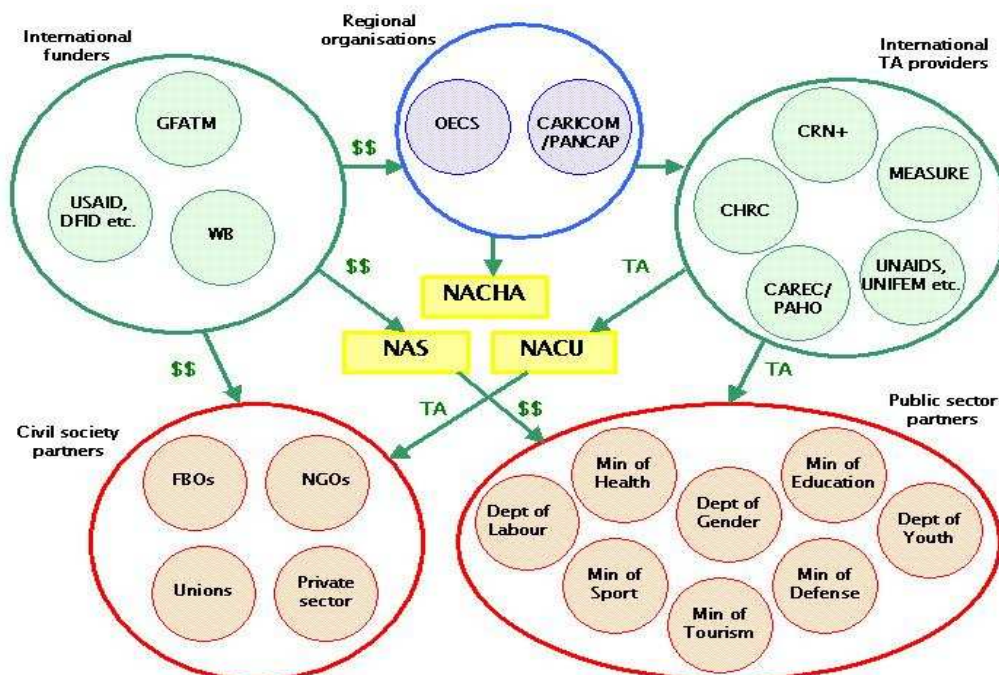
International funders

GFATM

USAID, DFID etc.

WB

Regional organisations

OECS

CARICOM /PANCAP

International TA providers

CRN+

MEASURE

CHRC

CAREC/ PAHO

UNAIDS, UNIFEM etc.

$$

$$

TA

NACHA

NAS

NACU

$$

TA

$$

TA

Civil society partners

FBOs

NGOs

Unions

Private sector

Public sector partners

Min of Health

Min of Education

Dept of Labour

Dept of Gender

Dept of Youth

Min of Sport

Min of Defense

Min of Tourism